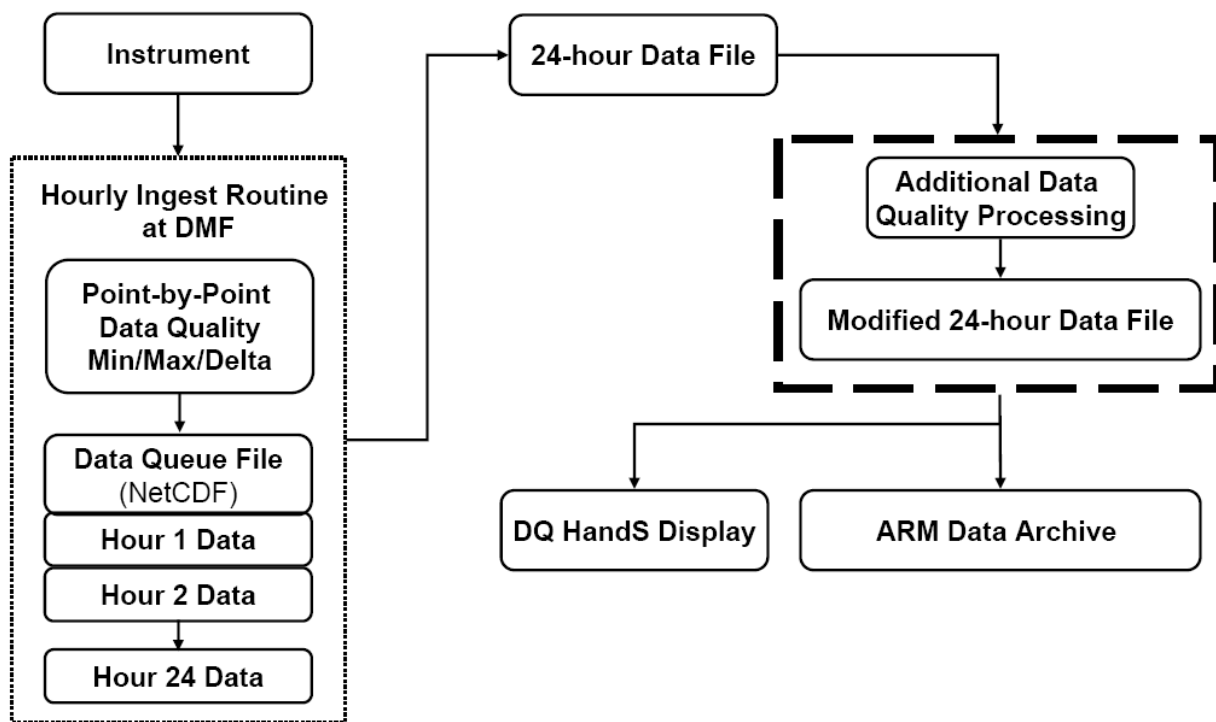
Instrument

Hourly Ingest Routine at DMF

Point-by-Point Data Quality Min/Max/Delta

Data Queue File (NetCDF)

Hour 1 Data

Hour 2 Data

Hour 24 Data

24-hour Data File

Additional Data Quality Processing

Modified 24-hour Data File

DQ HandS Display

ARM Data Archive